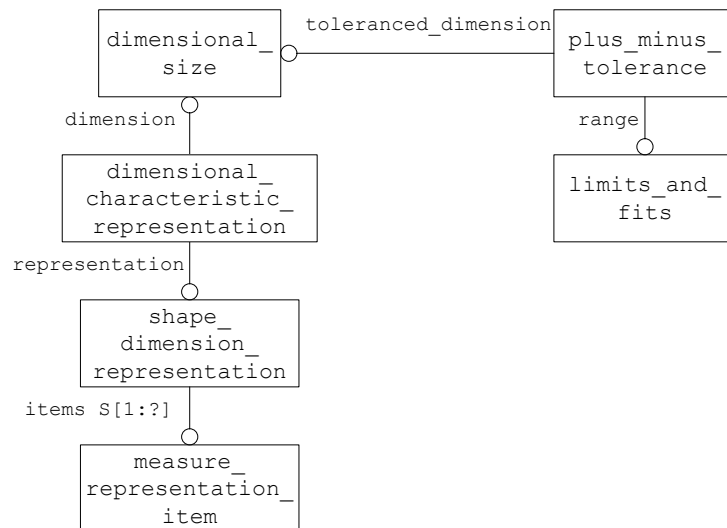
dimensional_ size

toleranced_dimension

plus_minus_ tolerance

dimension

range

dimensional_ characteristic_ representation

limits_and_ fits

representation

shape_ dimension_ representation

items S[1:?]

measure_ representation_ item